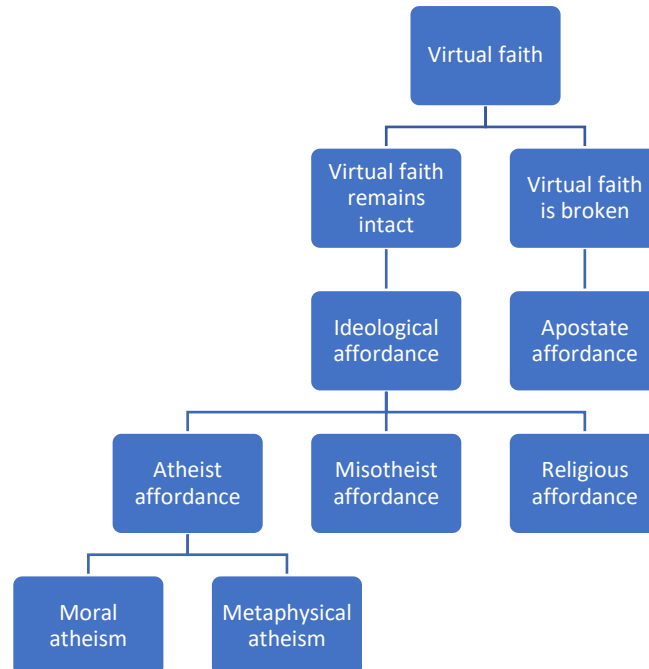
Virtual faith

Virtual faith remains intact

Virtual faith is broken

Ideological affordance

Apostate affordance

Atheist affordance

Misotheist affordance

Religious affordance

Moral atheism

Metaphysical atheism